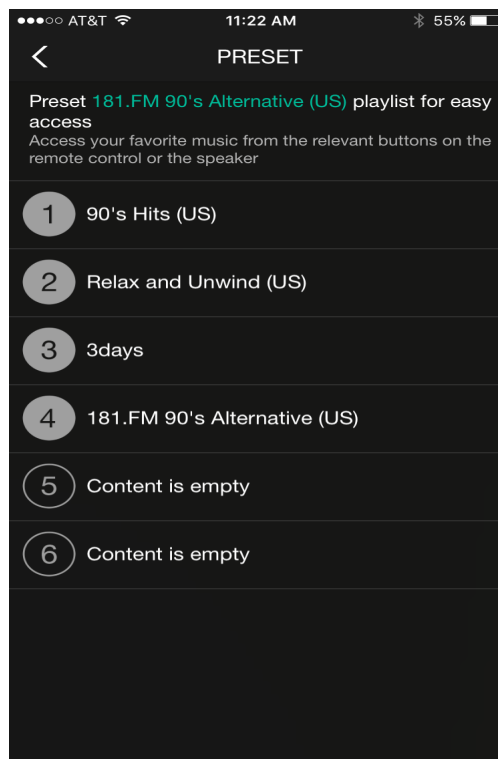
●●●○○ AT&T 11:22 AM 55%

<

PRESET

Preset 181.FM 90's Alternative (US) playlist for easy access

Access your favorite music from the relevant buttons on the remote control or the speaker

1 90's Hits (US)

2 Relax and Unwind (US)

3 3days

4 181.FM 90's Alternative (US)

5 Content is empty

6 Content is empty